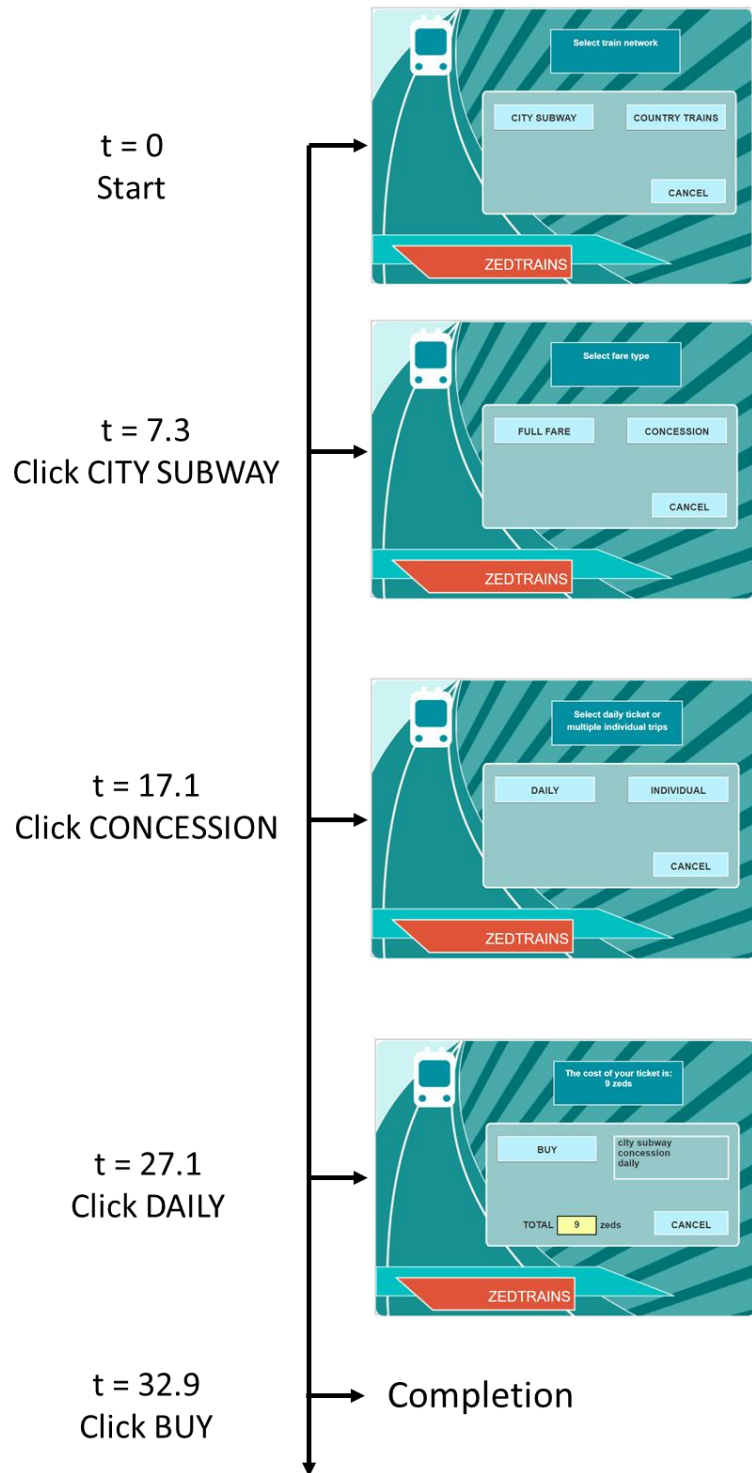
t = 0
Start

Select train network

CITY SUBWAY

COUNTRY TRAINS

CANCEL

ZEDTRAINS

t = 7.3
Click CITY SUBWAY

Select fare type

FULL FARE

CONCESSION

CANCEL

ZEDTRAINS

t = 17.1
Click CONCESSION

Select daily ticket or multiple individual trips

DAILY

INDIVIDUAL

CANCEL

ZEDTRAINS

t = 27.1
Click DAILY

The cost of your ticket is: 9 zeds

BUY

city subway
concession
daily

TOTAL 9 zeds

CANCEL

ZEDTRAINS

t = 32.9
Click BUY

Completion